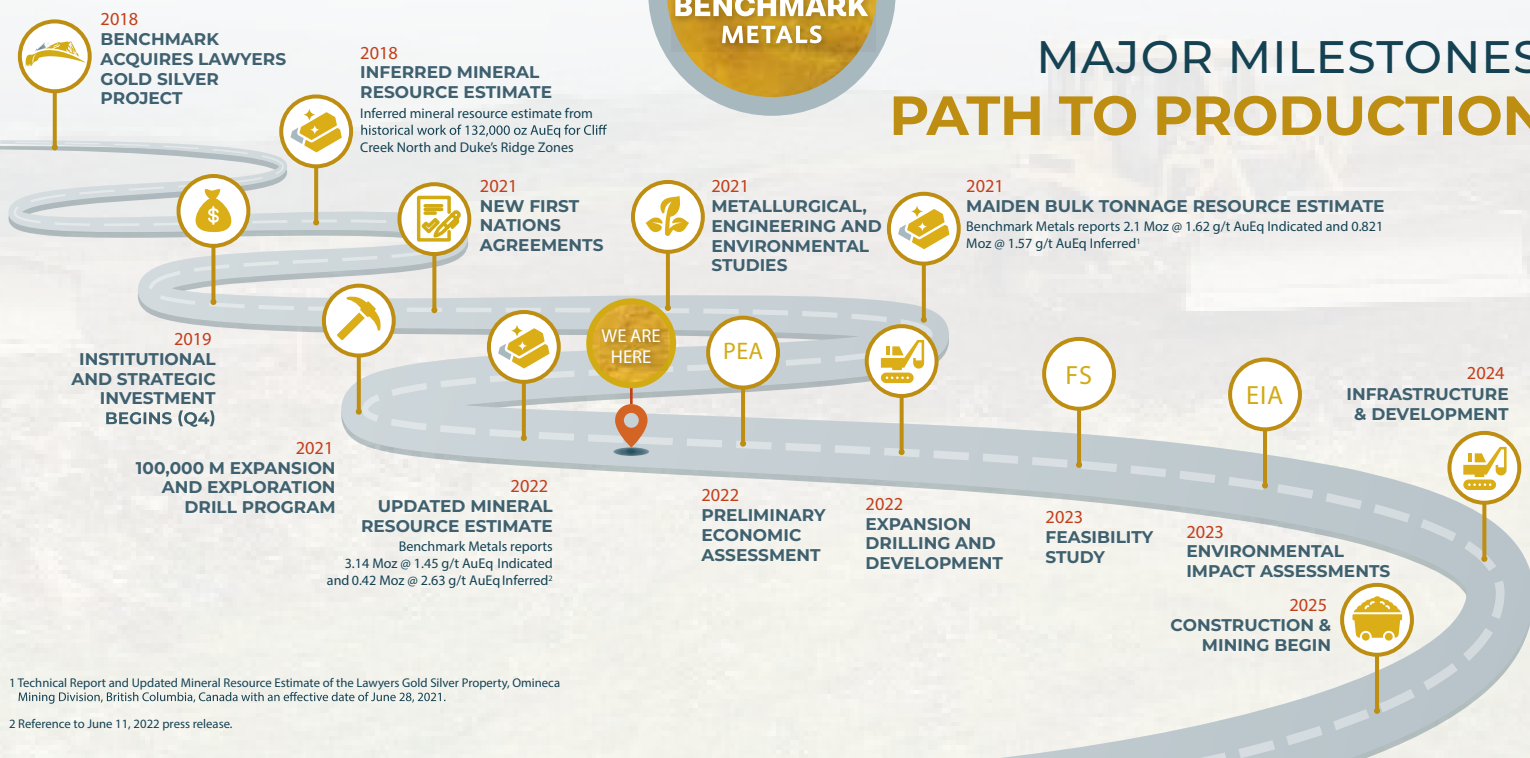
BENCHMARK METALS

MAJOR MILESTONES
PATH TO PRODUCTION

2018
BENCHMARK ACQUIRES LAWYERS GOLD SILVER PROJECT

2018
INFERRED MINERAL RESOURCE ESTIMATE
Inferred mineral resource estimate from historical work of 132,000 oz AuEq for Cliff Creek North and Duke's Ridge Zones

2021
NEW FIRST NATIONS AGREEMENTS

2021
METALLURGICAL, ENGINEERING AND ENVIRONMENTAL STUDIES

2021
MAIDEN BULK TONNAGE RESOURCE ESTIMATE
Benchmark Metals reports 2.1 Moz @ 1.62 g/t AuEq Indicated and 0.821 Moz @ 1.57 g/t AuEq Inferred$^1$

WE ARE HERE

PEA

FS

EIA

2019
INSTITUTIONAL AND STRATEGIC INVESTMENT BEGINS (Q4)

2021
100,000 M EXPANSION AND EXPLORATION DRILL PROGRAM

2022
UPDATED MINERAL RESOURCE ESTIMATE
Benchmark Metals reports 3.14 Moz @ 1.45 g/t AuEq Indicated and 0.42 Moz @ 2.63 g/t AuEq Inferred$^2$

2022
PRELIMINARY ECONOMIC ASSESSMENT

2022
EXPANSION DRILLING AND DEVELOPMENT

2023
FEASIBILITY STUDY

2023
ENVIRONMENTAL IMPACT ASSESSMENTS

2024
INFRASTRUCTURE & DEVELOPMENT

2025
CONSTRUCTION & MINING BEGIN

1 Technical Report and Updated Mineral Resource Estimate of the Lawyers Gold Silver Property, Omineca Mining Division, British Columbia, Canada with an effective date of June 28, 2021.

2 Reference to June 11, 2022 press release.